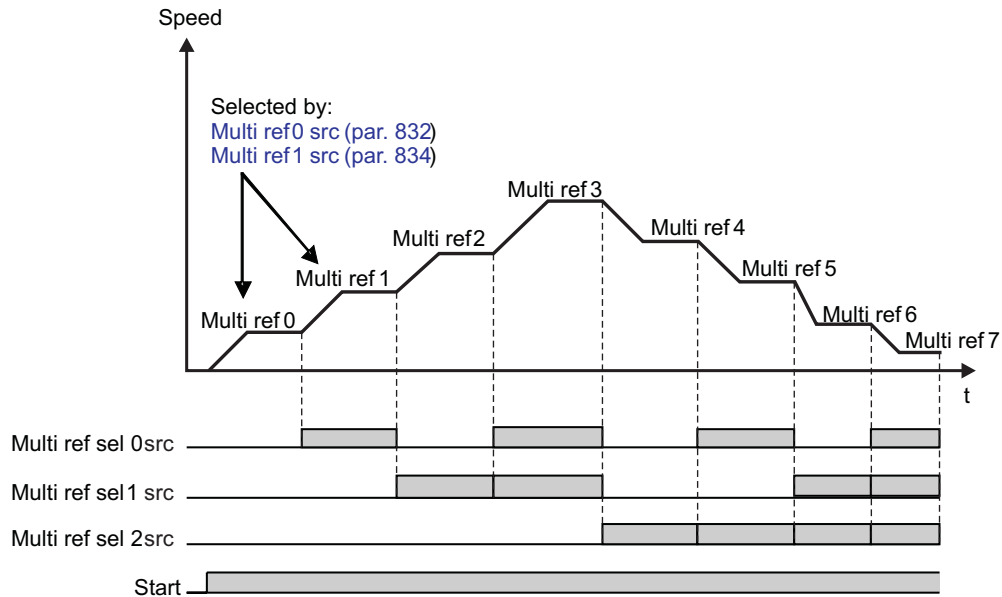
Speed

Selected by:
Multi ref0 src (par. 832)
Multi ref1 src (par. 834)

Multi ref 0
Multi ref 1
Multi ref 2
Multi ref 3
Multi ref 4
Multi ref 5
Multi ref 6
Multi ref 7

t

Multi ref sel 0src
Multi ref sel 1 src
Multi ref sel 2src
Start